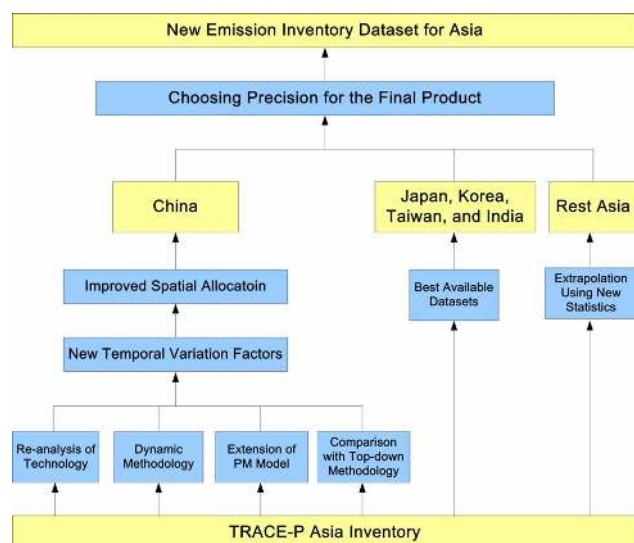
New Emission Inventory Dataset for Asia

Choosing Precision for the Final Product

China

Japan, Korea, Taiwan, and India

Rest Asia

Improved Spatial Allocatoin

Best Available Datasets

Extrapolation Using New Statistics

New Temporal Variation Factors

Re-analysis of Technology

Dynamic Methodology

Extension of PM Model

Comparison with Top-down Methodology

TRACE-P Asia Inventory